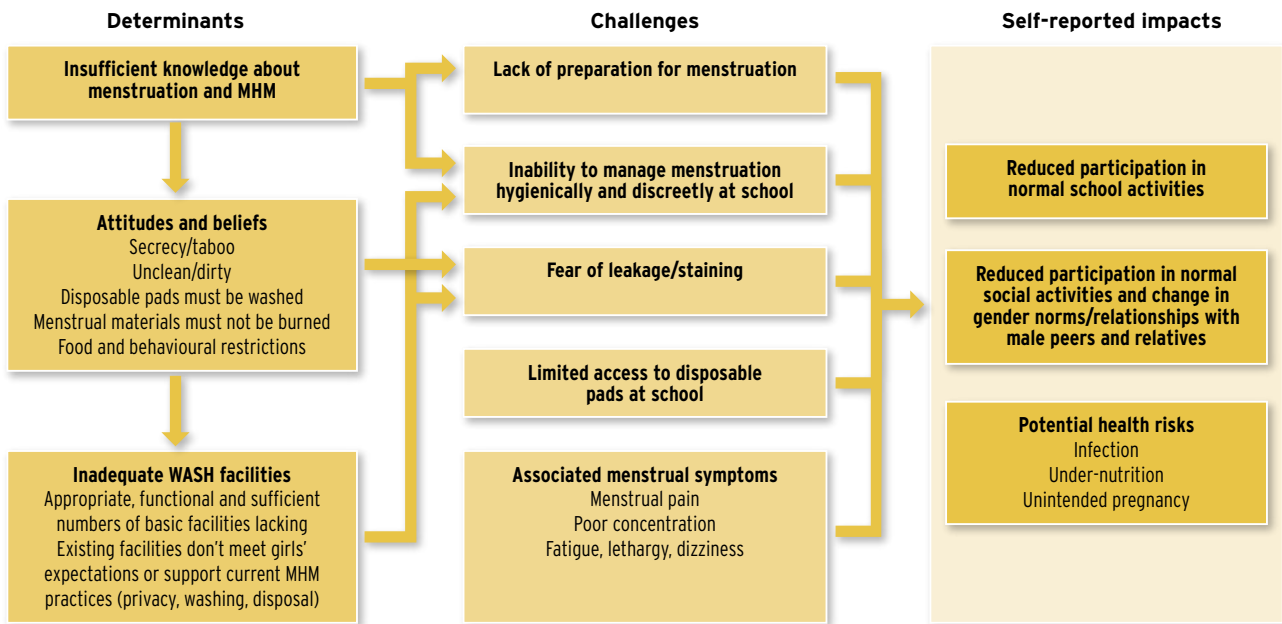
Determinants

Insufficient knowledge about menstruation and MHM

Attitudes and beliefs
Secrecy/taboo
Unclean/dirty
Disposable pads must be washed
Menstrual materials must not be burned
Food and behavioural restrictions

Inadequate WASH facilities
Appropriate, functional and sufficient numbers of basic facilities lacking
Existing facilities don't meet girls' expectations or support current MHM practices (privacy, washing, disposal)

Challenges

Lack of preparation for menstruation

Inability to manage menstruation hygienically and discreetly at school

Fear of leakage/staining

Limited access to disposable pads at school

Associated menstrual symptoms
Menstrual pain
Poor concentration
Fatigue, lethargy, dizziness

Self-reported impacts

Reduced participation in normal school activities

Reduced participation in normal social activities and change in gender norms/relationships with male peers and relatives

Potential health risks
Infection
Under-nutrition
Unintended pregnancy